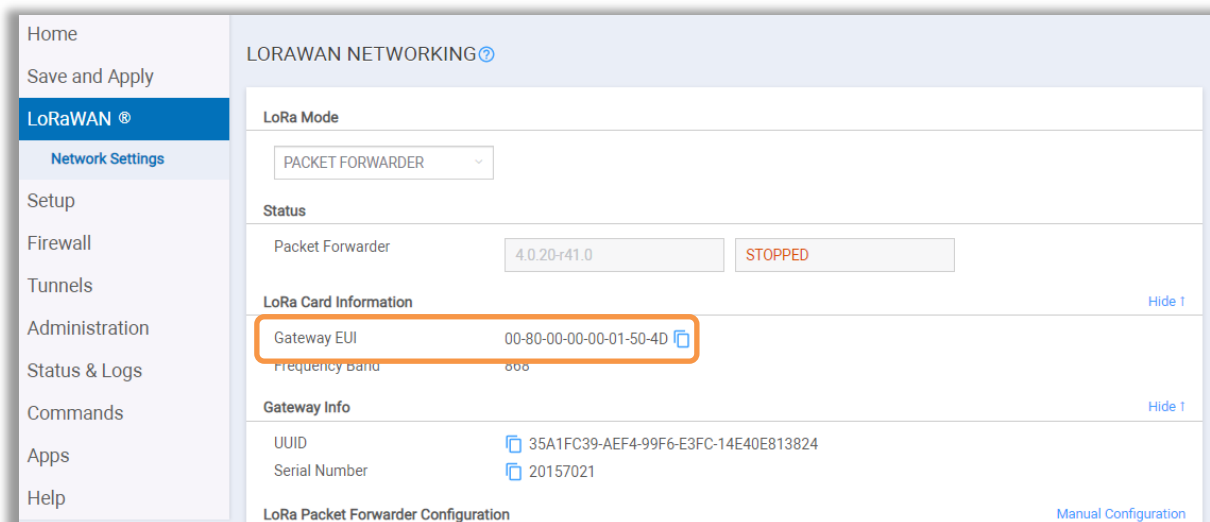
Home
Save and Apply
LoRaWAN ®
Network Settings
Setup
Firewall
Tunnels
Administration
Status & Logs
Commands
Apps
Help

LORAWAN NETWORKING

LoRa Mode
PACKET FORWARDER

Status
Packet Forwarder 4.0.20-r41.0 STOPPED

LoRa Card Information Hide ↑
Gateway EUI 00-80-00-00-00-01-50-4D
Frequency Band 868

Gateway Info Hide ↑
UUID 35A1FC39-AEF4-99F6-E3FC-14E40E813824
Serial Number 20157021

LoRa Packet Forwarder Configuration Manual Configuration